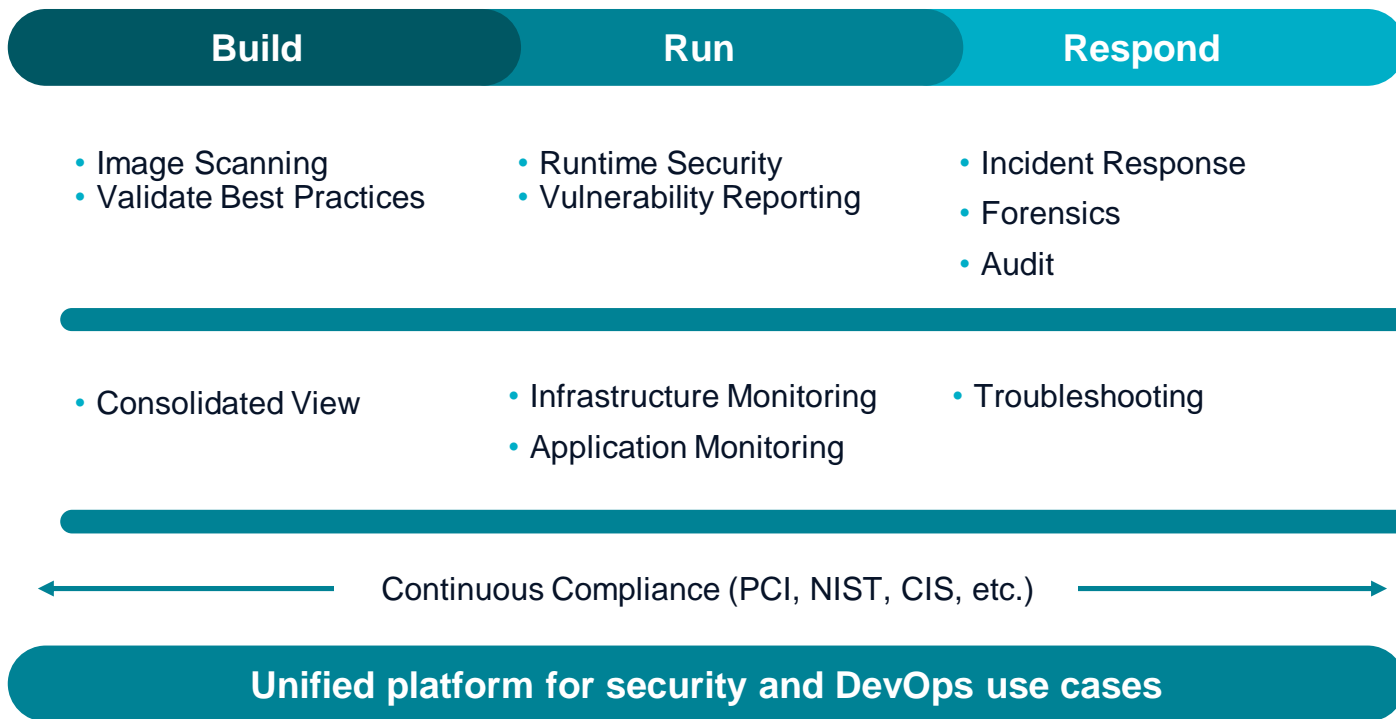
Build

Run

Respond

• Image Scanning
• Validate Best Practices

• Runtime Security
• Vulnerability Reporting

• Incident Response
• Forensics
• Audit

• Consolidated View

• Infrastructure Monitoring
• Application Monitoring

• Troubleshooting

Continuous Compliance (PCI, NIST, CIS, etc.)

Unified platform for security and DevOps use cases